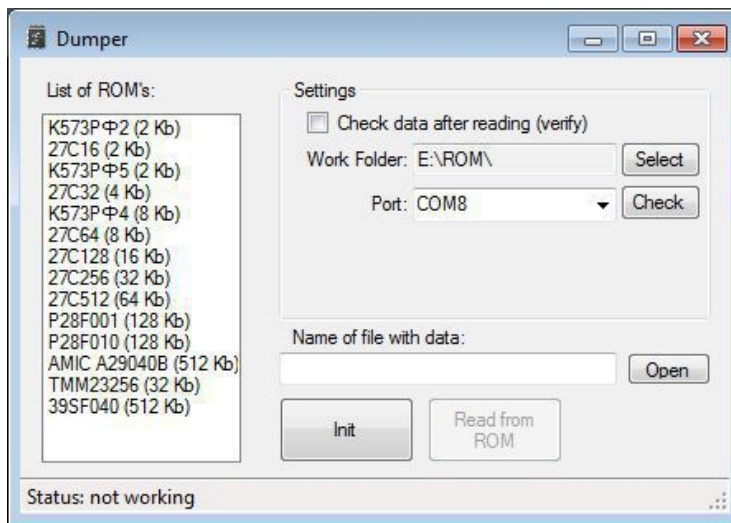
Dumper

List of ROM's:

K573РФ2 (2 Kb)
27C16 (2 Kb)
K573РФ5 (2 Kb)
27C32 (4 Kb)
K573РФ4 (8 Kb)
27C64 (8 Kb)
27C128 (16 Kb)
27C256 (32 Kb)
27C512 (64 Kb)
P28F001 (128 Kb)
P28F010 (128 Kb)
AMIC A29040B (512 Kb)
TMM23256 (32 Kb)
39SF040 (512 Kb)

Settings

Check data after reading (verify)

Work Folder: E:\ROM\ Select

Port: COM8 Check

Name of file with data:

Open

Init

Read from ROM

Status: not working